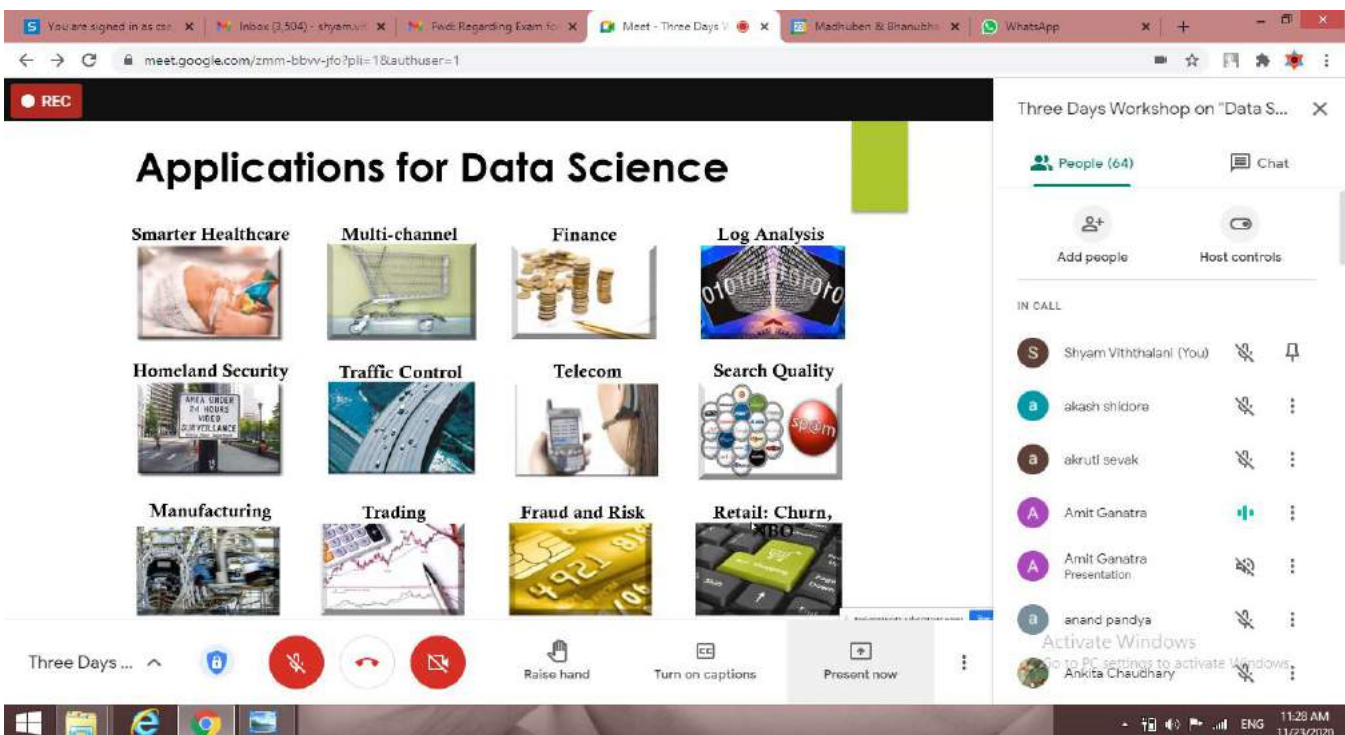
S You are signed in as csr ×
M Inbox (3,504) - shyam.vit ×
M Fwd: Regarding Exam for ×
Meet - Three Days V ×
Madhuben & Bhanubha ×
WhatsApp ×
+

meet.google.com/zmm-bbvv-jfo?pli=1&authuser=1

REC

Applications for Data Science

Smarter Healthcare
Multi-channel
Finance
Log Analysis
Homeland Security
Traffic Control
Telecom
Search Quality
Manufacturing
Trading
Fraud and Risk
Retail: Churn, NBO

Three Days Workshop on "Data S...

People (64)
Chat

Add people
Host controls

IN CALL

Shyam Viththalani (You)
akash shidore
akruti sevak
Amit Ganatra
Amit Ganatra
Presentation
anand pandya
Ankita Chaudhary

Activate Windows
Go to PC settings to activate Windows.

Three Days ...
Raise hand
Turn on captions
Present now

ENG
11:28 AM
11/23/2020